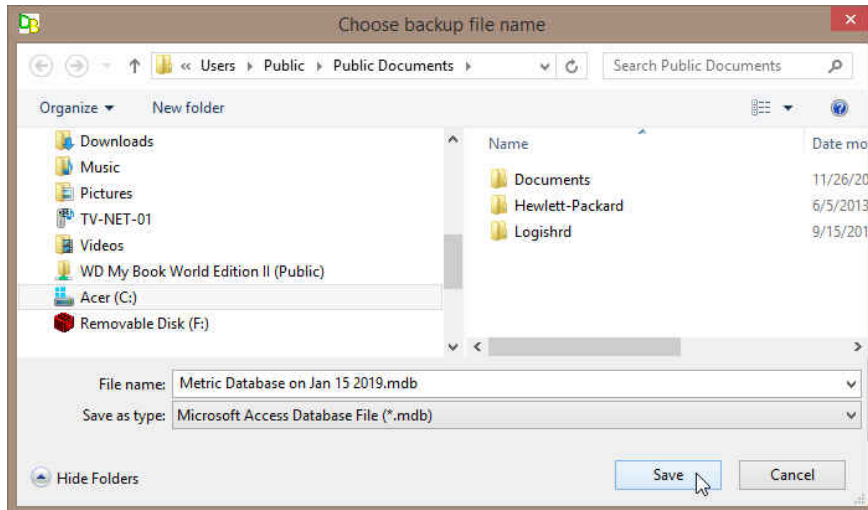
Choose backup file name

« Users ▸ Public ▸ Public Documents ▸

Search Public Documents

Organize ▾ New folder

Downloads
Music
Pictures
TV-NET-01
Videos
WD My Book World Edition II (Public)
Acer (C:)
Removable Disk (F:)

| Name | Date mo |
|---|---|
| Documents | 11/26/20 |
| Hewlett-Packard | 6/5/2013 |
| Logishrd | 9/15/201 |

File name: Metric Database on Jan 15 2019.mdb

Save as type: Microsoft Access Database File (*.mdb)

Hide Folders

Save

Cancel